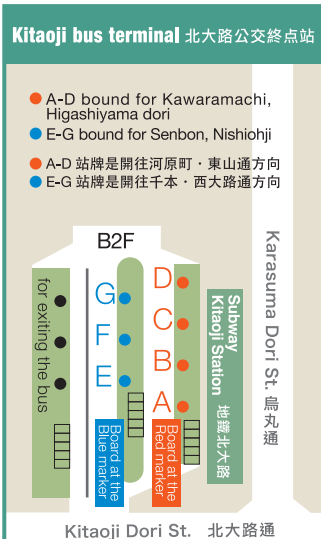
Kitaoji bus terminal 北大路公交終点站

A-D bound for Kawaramachi, Higashiyama dori
E-G bound for Senbon, Nishiohji
A-D 站牌是開往河原町・東山通方向
E-G 站牌是開往千本・西大路通方向

B2F

for exiting the bus

G
F
E

D
C
B
A

Board at the Blue marker

Board at the Red marker

Subway Kitaoji Station 地鐵北大路

Karasuma Dori St. 烏丸通

Kitaoji Dori St. 北大路通